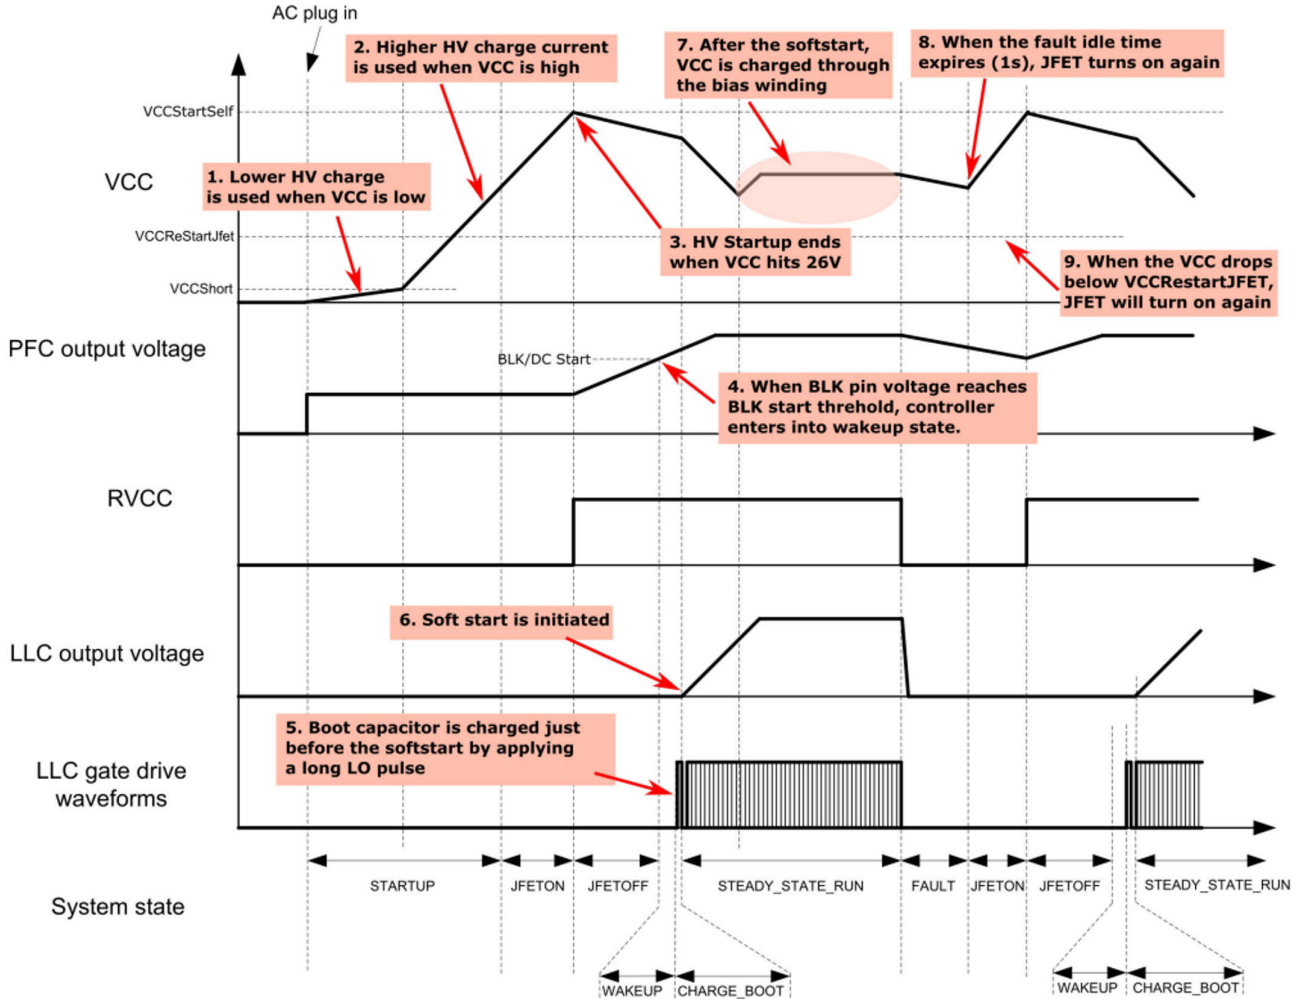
AC plug in

2. Higher HV charge current is used when VCC is high

7. After the softstart, VCC is charged through the bias winding

8. When the fault idle time expires (1s), JFET turns on again

VCCStartSelf

VCC

1. Lower HV charge is used when VCC is low

VCCReStartJfet

3. HV Startup ends when VCC hits 26V

9. When the VCC drops below VCCRestartJFET, JFET will turn on again

VCCShort

PFC output voltage

BLK/DC Start

4. When BLK pin voltage reaches BLK start threhold, controller enters into wakeup state.

RVCC

6. Soft start is initiated

LLC output voltage

5. Boot capacitor is charged just before the softstart by applying a long LO pulse

LLC gate drive waveforms

System state

STARTUP

JFETON

JFETOFF

STEADY_STATE_RUN

FAULT

JFETON

JFETOFF

STEADY_STATE_RUN

WAKEUP

CHARGE_BOOT

WAKEUP

CHARGE_BOOT